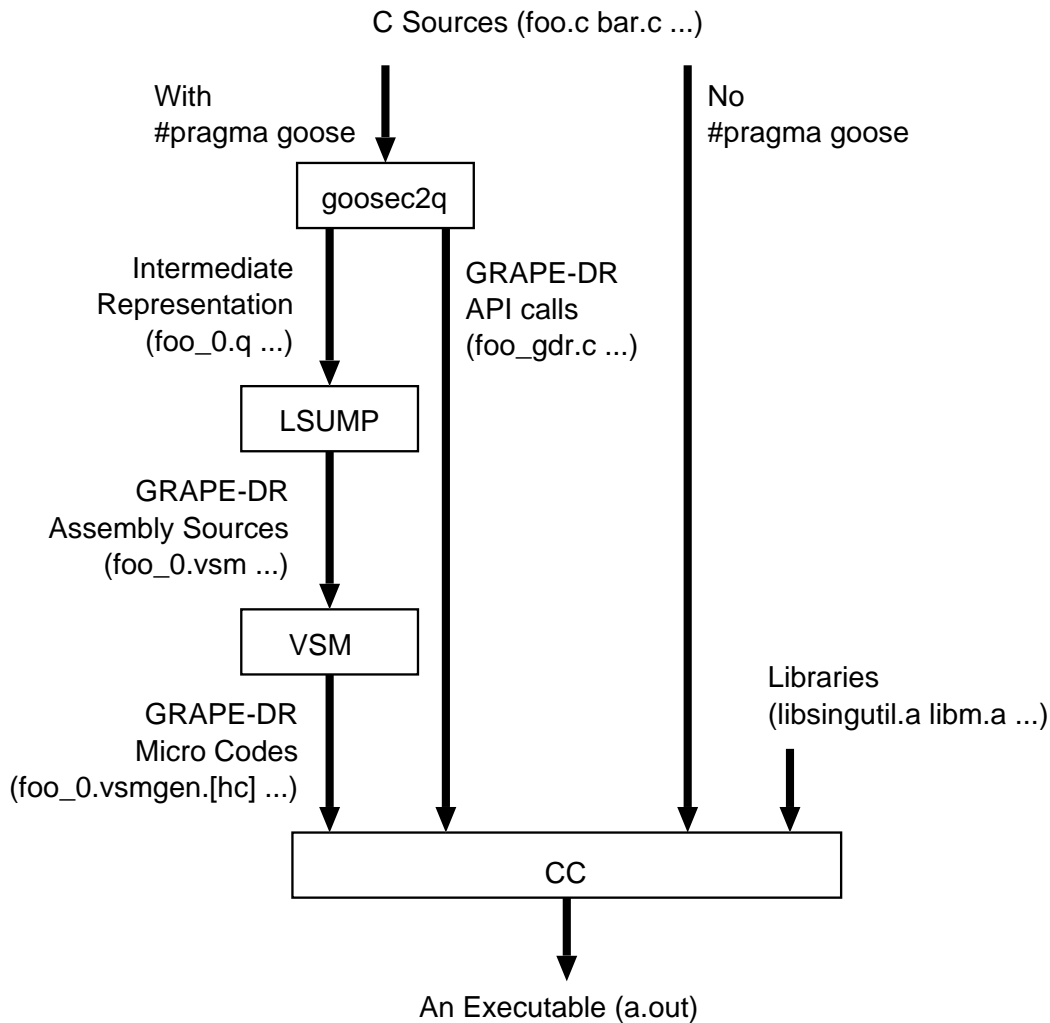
C Sources (foo.c bar.c ...)

With
#pragma goose

No
#pragma goose

goosec2q

Intermediate
Representation
(foo_0.q ...)

GRAPE-DR
API calls
(foo_gdr.c ...)

LSUMP

GRAPE-DR
Assembly Sources
(foo_0.vsm ...)

VSM

GRAPE-DR
Micro Codes
(foo_0.vsmgen.[hc] ...)

Libraries
(libsingutil.a libm.a ...)

CC

An Executable (a.out)